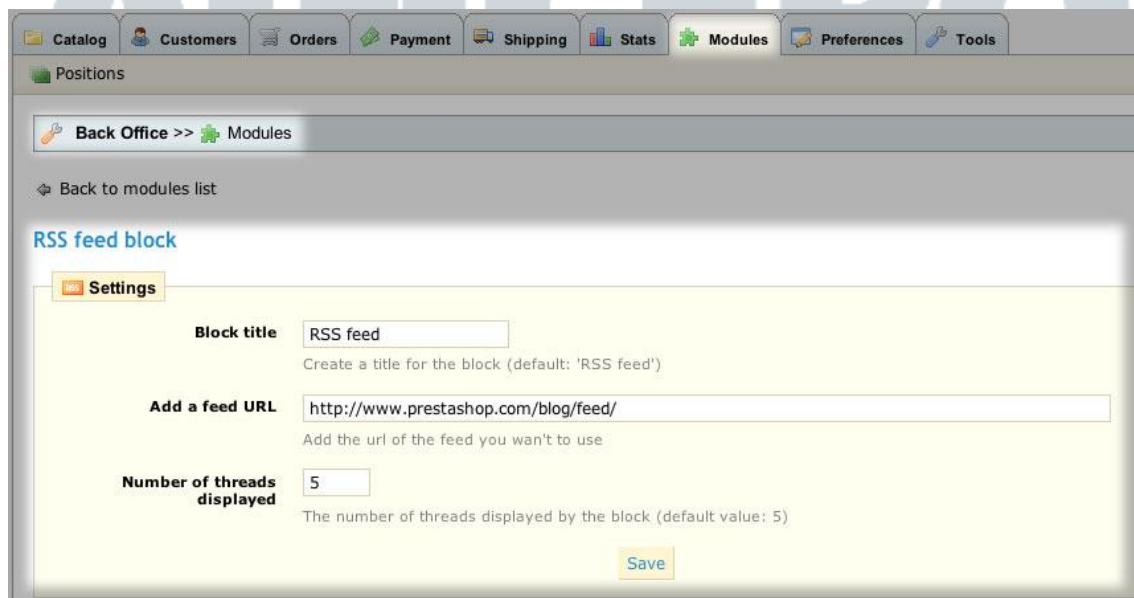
Catalog Customers Orders Payment Shipping Stats Modules Preferences Tools

Positions

Back Office >> Modules

Back to modules list

RSS feed block

Settings

Block title
RSS feed
Create a title for the block (default: 'RSS feed')

Add a feed URL
http://www.prestashop.com/blog/feed/
Add the url of the feed you wan't to use

Number of threads displayed
5
The number of threads displayed by the block (default value: 5)

Save